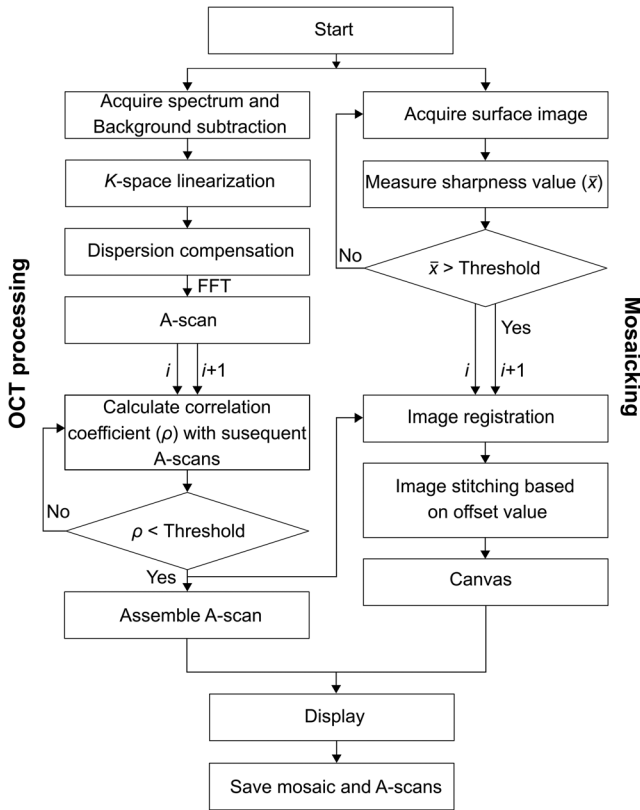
Start

OCT processing

Acquire spectrum and Background subtraction

$K$-space linearization

Dispersion compensation

FFT

A-scan

$i$

$i$+1

Calculate correlation coefficient ($\rho$) with susequent A-scans

No

$\rho$ < Threshold

Yes

Assemble A-scan

Mosaicking

Acquire surface image

Measure sharpness value ($\bar{x}$)

No

$\bar{x}$ > Threshold

Yes

$i$

$i$+1

Image registration

Image stitching based on offset value

Canvas

Display

Save mosaic and A-scans